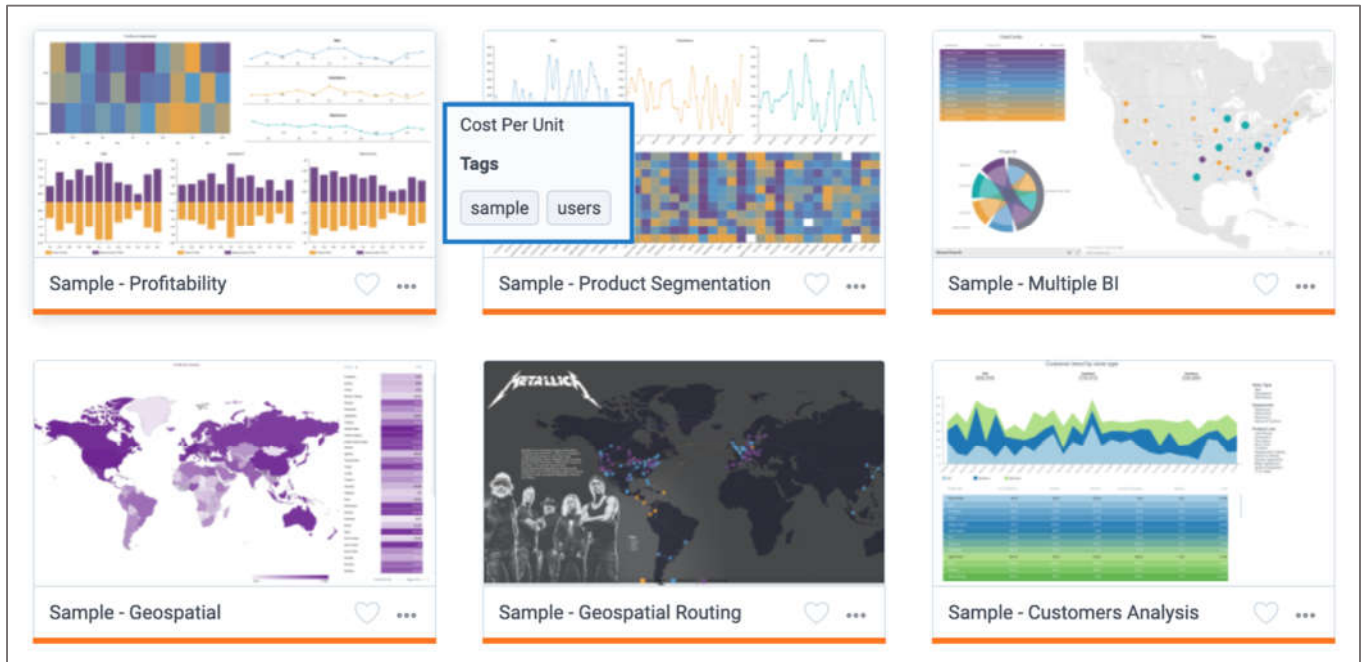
Cost Per Unit

Tags

sample users

Sample - Profitability

Sample - Product Segmentation

Sample - Multiple BI

METALLICA

Sample - Geospatial

Sample - Geospatial Routing

Sample - Customers Analysis